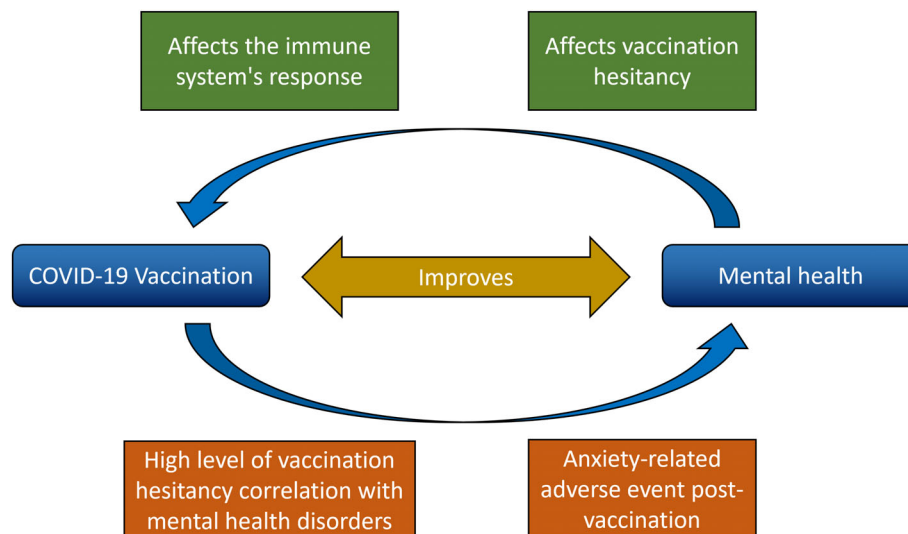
Affects the immune system's response

Affects vaccination hesitancy

COVID-19 Vaccination

Improves

Mental health

High level of vaccination hesitancy correlation with mental health disorders

Anxiety-related adverse event post-vaccination